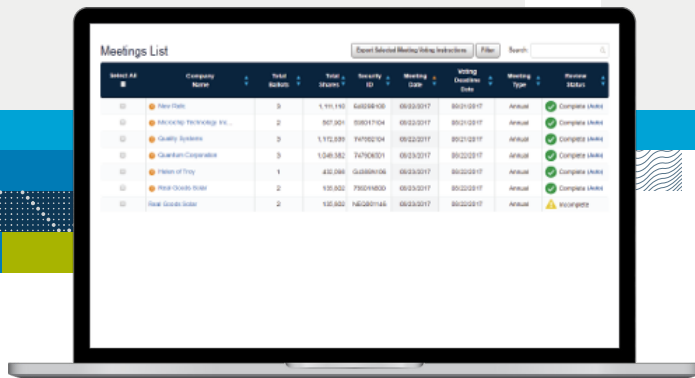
Meetings List

Export Selected Meeting Voting Instructions | Filter | Search:

| Select All | Company Name | Total Ballots | Total Shares | Security ID | Meeting Date | Voting Deadline Date | Meeting Type | Review Status |
|---|---|---|---|---|---|---|---|---|
| | New Relic | 3 | 1,111,110 | 64829B100 | 09/22/2017 | 09/21/2017 | Annual | Complete (Auto) |
| | Microchip Technology Inc... | 2 | 507,301 | 595017104 | 09/22/2017 | 09/21/2017 | Annual | Complete (Auto) |
| | Quality Systems | 3 | 1,112,889 | 747582104 | 09/22/2017 | 09/21/2017 | Annual | Complete (Auto) |
| | Quantum Corporation | 3 | 1,046,582 | 747906501 | 09/22/2017 | 09/21/2017 | Annual | Complete (Auto) |
| | Helen of Troy | 1 | 450,098 | G4388N106 | 09/23/2017 | 09/22/2017 | Annual | Complete (Auto) |
| | Real Goods Solar | 2 | 135,852 | 75601N500 | 09/23/2017 | 09/22/2017 | Annual | Complete (Auto) |
| | Real Goods Solar | 2 | 135,852 | NEGB01145 | 09/23/2017 | 09/22/2017 | Annual | Incomplete |